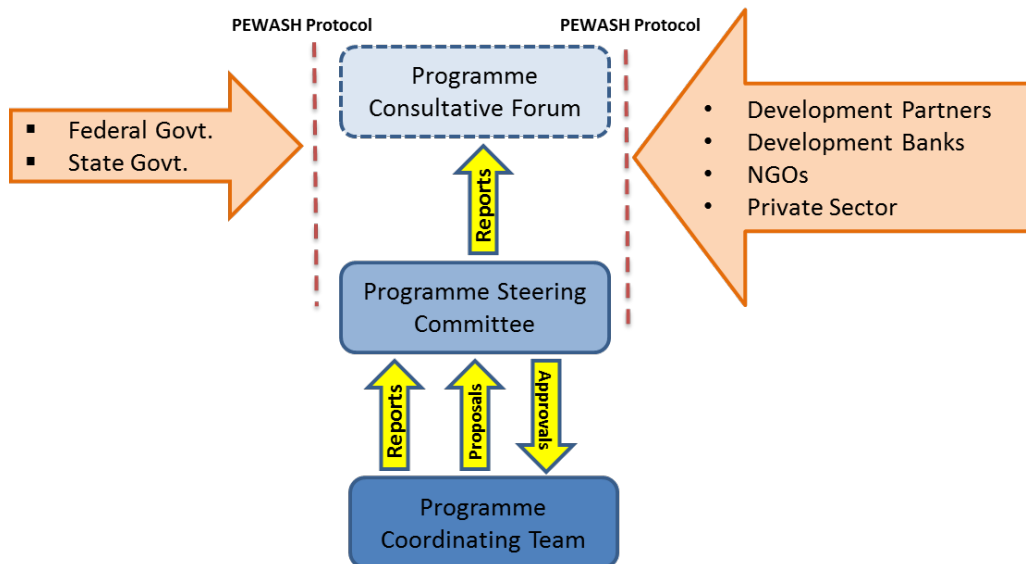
PEWASH Protocol

PEWASH Protocol

- Federal Govt.
- State Govt.

Programme Consultative Forum

- Development Partners
- Development Banks
- NGOs
- Private Sector

Reports

Programme Steering Committee

Reports

Proposals

Approvals

Programme Coordinating Team